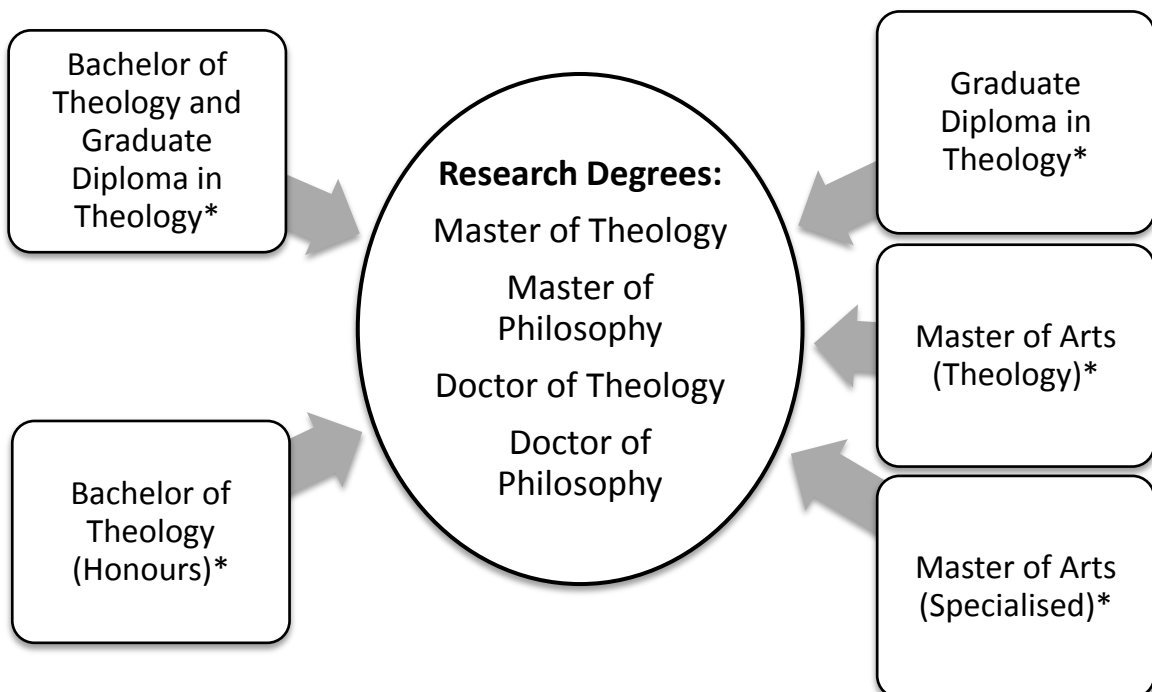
Bachelor of Theology and Graduate Diploma in Theology*

Research Degrees:

Master of Theology

Master of Philosophy

Doctor of Theology

Doctor of Philosophy

Graduate Diploma in Theology*

Master of Arts (Theology)*

Bachelor of Theology (Honours)*

Master of Arts (Specialised)*